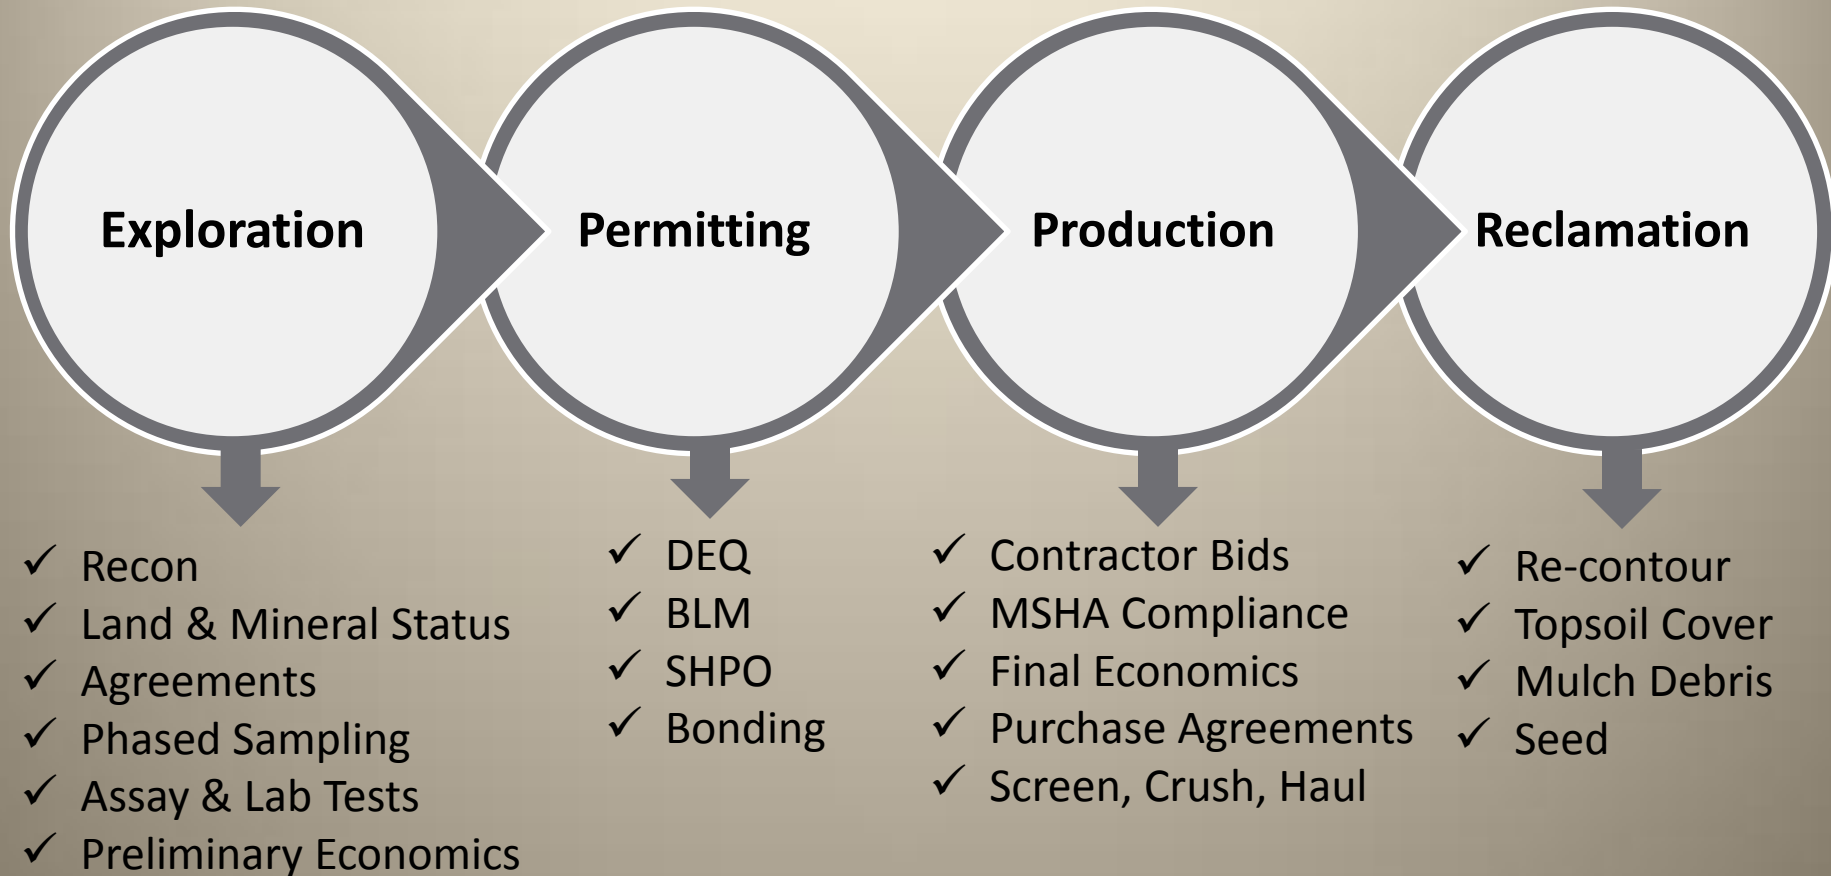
Exploration

Permitting

Production

Reclamation

✓ Recon
✓ Land & Mineral Status
✓ Agreements
✓ Phased Sampling
✓ Assay & Lab Tests
✓ Preliminary Economics

✓ DEQ
✓ BLM
✓ SHPO
✓ Bonding

✓ Contractor Bids
✓ MSHA Compliance
✓ Final Economics
✓ Purchase Agreements
✓ Screen, Crush, Haul

✓ Re-contour
✓ Topsoil Cover
✓ Mulch Debris
✓ Seed